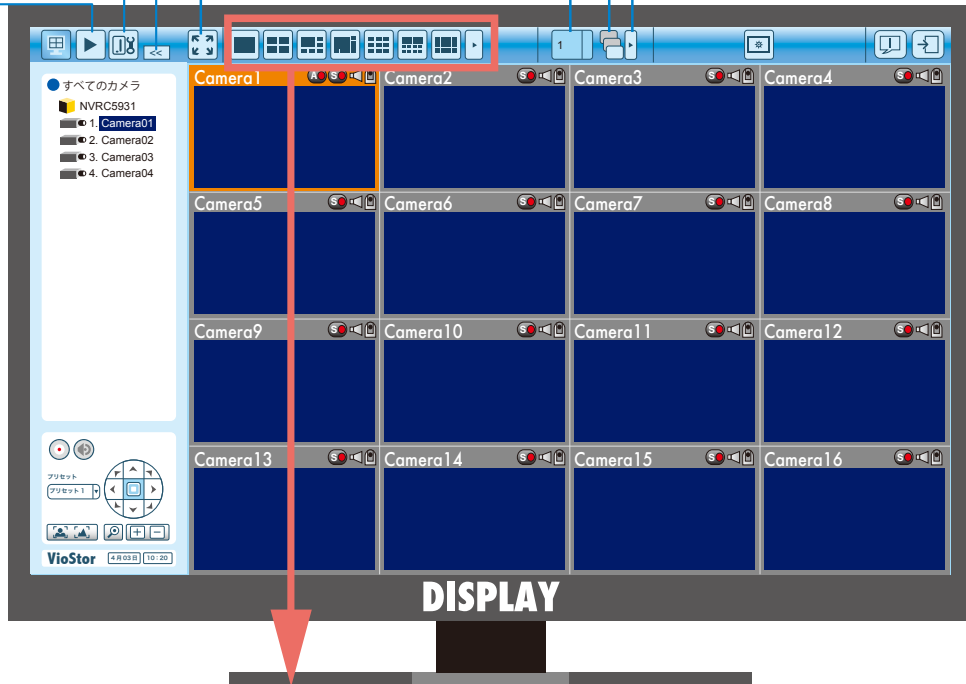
<<

1

すべてのカメラ
NVRC5931
1. Camera01
2. Camera02
3. Camera03
4. Camera04

プリセット
プリセット 1

VioStor 4月03日 10:20

Camera1 A S
Camera2 S
Camera3 S
Camera4 S
Camera5 S
Camera6 S
Camera7 S
Camera8 S
Camera9 S
Camera10 S
Camera11 S
Camera12 S
Camera13 S
Camera14 S
Camera15 S
Camera16 S

DISPLAY